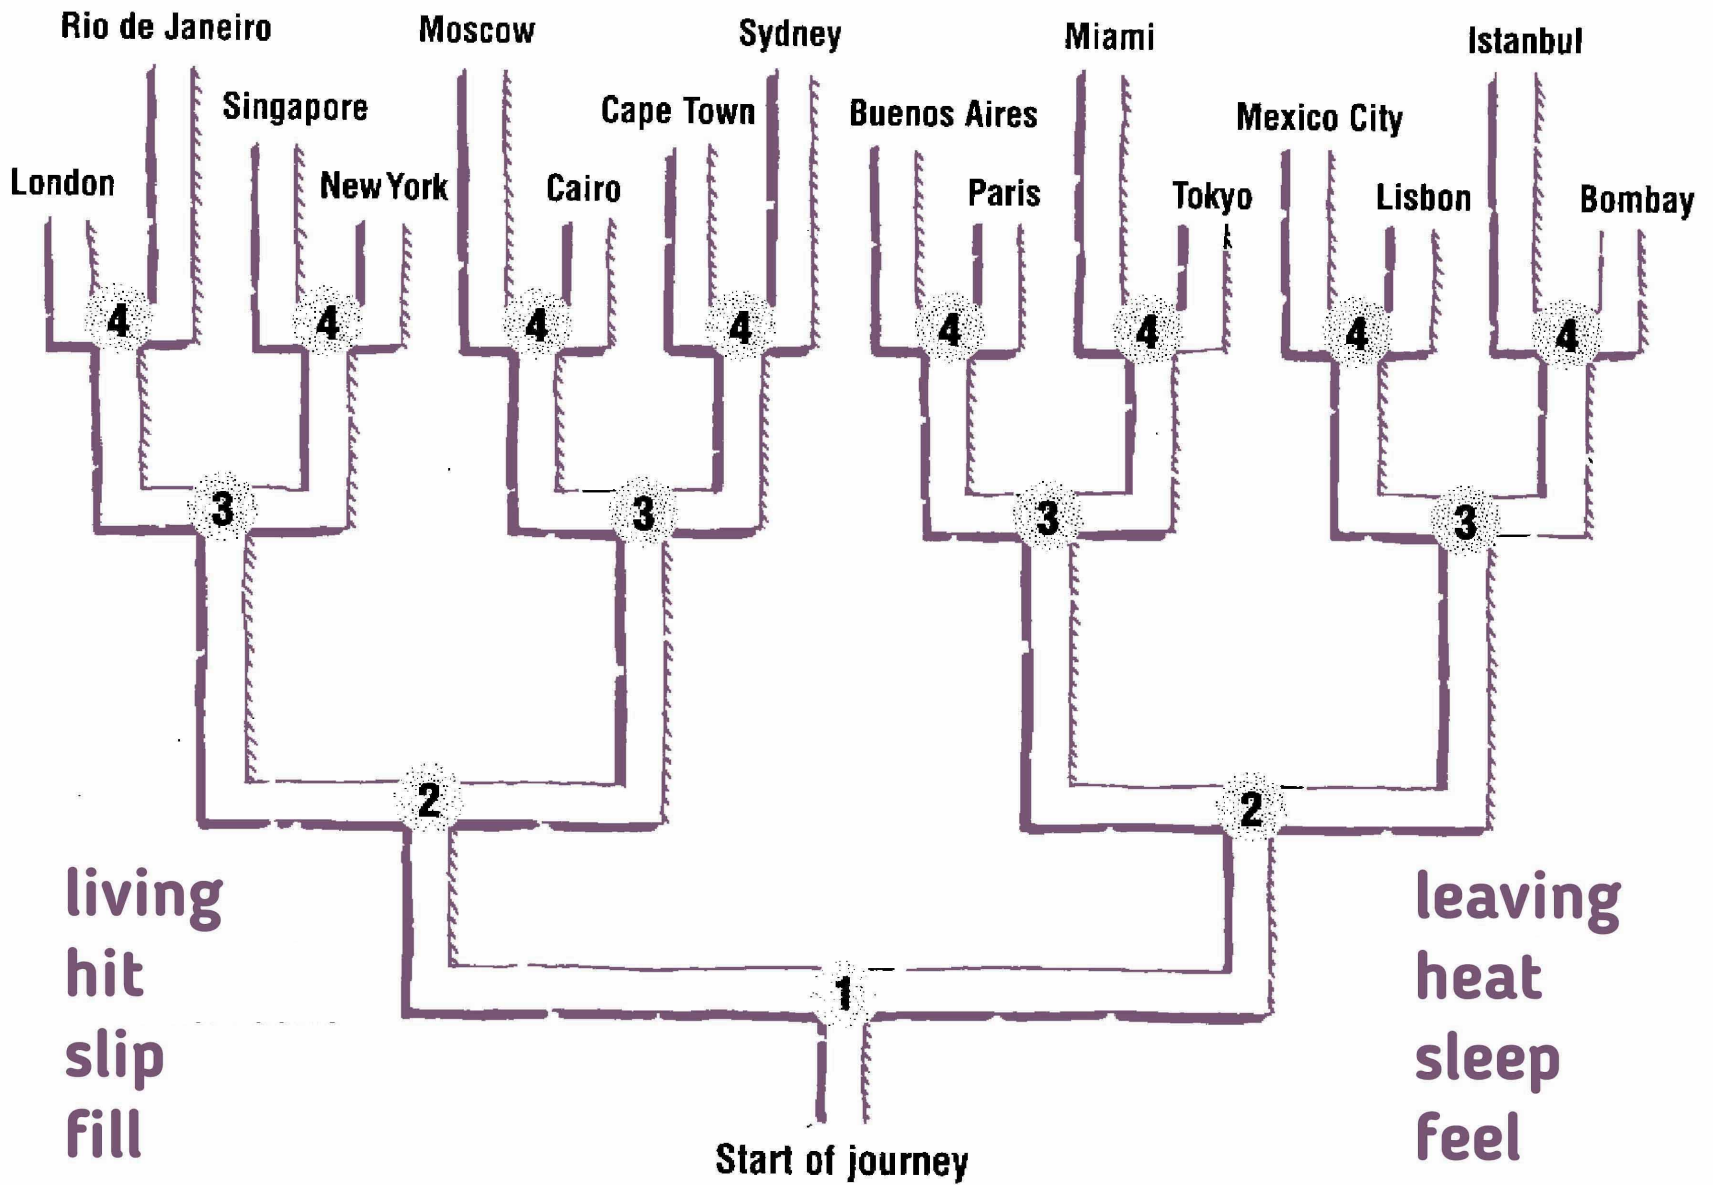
Rio de Janeiro
Moscow
Sydney
Miami
Istanbul
Singapore
Cape Town
Buenos Aires
Mexico City
London
New York
Cairo
Paris
Tokyo
Lisbon
Bombay

4 4 4 4 4 4 4 4

3 3 3 3

2 2

1

living
hit
slip
fill

leaving
heat
sleep
feel

Start of journey